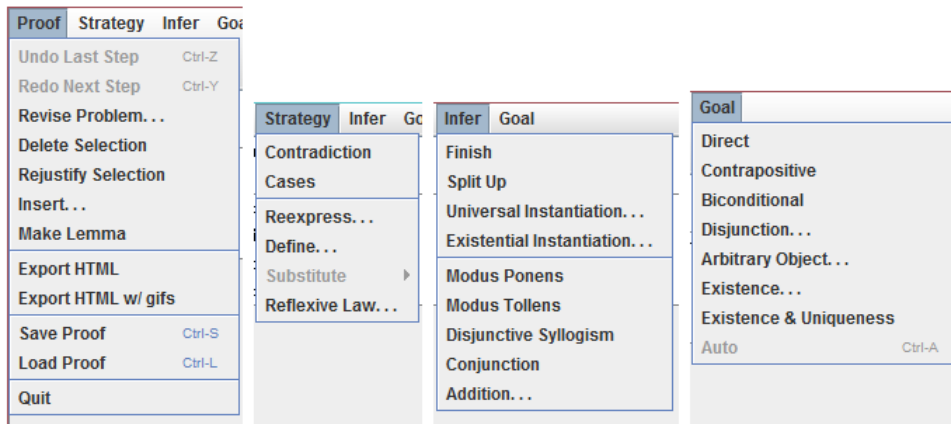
Proof Strategy Infer Goa

Undo Last Step Ctrl-Z
Redo Next Step Ctrl-Y
Revise Problem...
Delete Selection
Rejustify Selection
Insert...
Make Lemma

Export HTML
Export HTML w/ gifs

Save Proof Ctrl-S
Load Proof Ctrl-L

Quit

Strategy Infer Go

Contradiction
Cases

Reexpress...
Define...
Substitute
Reflexive Law...

Infer Goal

Finish
Split Up
Universal Instantiation...
Existential Instantiation...

Modus Ponens
Modus Tollens
Disjunctive Syllogism
Conjunction
Addition...

Goal

Direct
Contrapositive
Biconditional
Disjunction...
Arbitrary Object...
Existence...
Existence & Uniqueness
Auto Ctrl-A